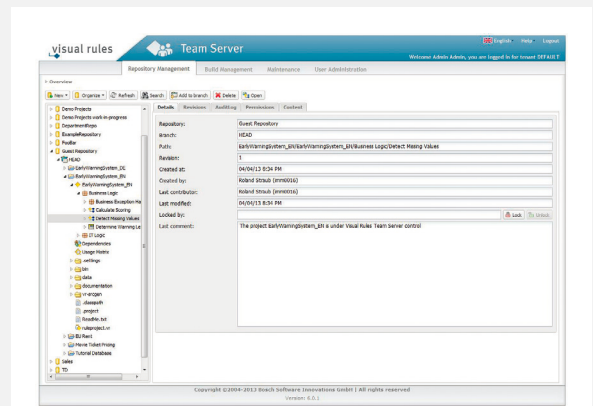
visual rules

Team Server

English Help Logout

Welcome Admin Admin, you are logged in for tenant DEFAULT

Repository Management | Build Management | Maintenance | User Administration

« Overview

New | Organize | Refresh | Search | Add to branch | Delete | Open

Demo Projects
Demo Projects work-in-progress
DepartmentRepo
ExampleRepository
PooBar
Guest Repository
HEAD
EarlyWarningSystem_DE
EarlyWarningSystem_EN
EarlyWarningSystem_EN
Business Logic
Business Exception Ha
Calculate Scoring
Detect Missing Values
Determine Warning Le
IT Logic
Dependencies
Usage Matrix
.settings
bin
data
documentation
vr-srcgen
.classpath
.project
ReadMe.txt
rulesproject.vr
BU Rent
Movie Ticket Pricing
Tutorial Database
Sales
TD

Details | Revisions | Auditing | Permissions | Content

| | |
|---|---|
| Repository: | Guest Repository |
| Branch: | HEAD |
| Path: | EarlyWarningSystem_EN/EarlyWarningSystem_EN/Business Logic/Detect Missing Values |
| Revision: | 1 |
| Created at: | 04/04/13 8:34 PM |
| Created by: | Roland Straub (mm0016) |
| Last contributor: | Roland Straub (mm0016) |
| Last modified: | 04/04/13 8:34 PM |
| Locked by: | |
| Last comment: | The project EarlyWarningSystem_EN is under Visual Rules Team server control |

Lock | Unlock

Copyright ©2004-2012 Bosch Software Innovations GmbH | All rights reserved
Version: 6.0.1